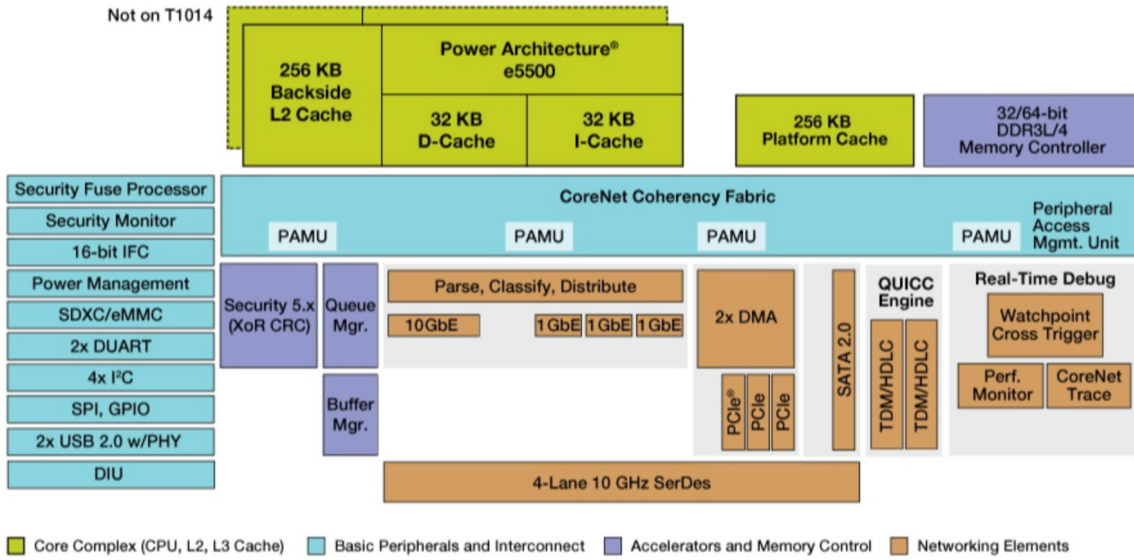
Not on T1014

256 KB Backside L2 Cache

Power Architecture® e5500

32 KB D-Cache

32 KB I-Cache

256 KB Platform Cache

32/64-bit DDR3L/4 Memory Controller

Security Fuse Processor

Security Monitor

16-bit IFC

Power Management

SDXC/eMMC

2x DUART

4x I$^2$C

SPI, GPIO

2x USB 2.0 w/PHY

DIU

CoreNet Coherency Fabric

PAMU

PAMU

PAMU

PAMU

Peripheral Access Mgmt. Unit

Security 5.x (XoR CRC)

Queue Mgr.

Buffer Mgr.

Parse, Classify, Distribute

10GbE

1GbE

1GbE

1GbE

2x DMA

PCIe®

PCIe

PCIe

SATA 2.0

QUICC Engine

TDM/HDLC

TDM/HDLC

Real-Time Debug

Watchpoint Cross Trigger

Perf. Monitor

CoreNet Trace

4-Lane 10 GHz SerDes

Core Complex (CPU, L2, L3 Cache)

Basic Peripherals and Interconnect

Accelerators and Memory Control

Networking Elements